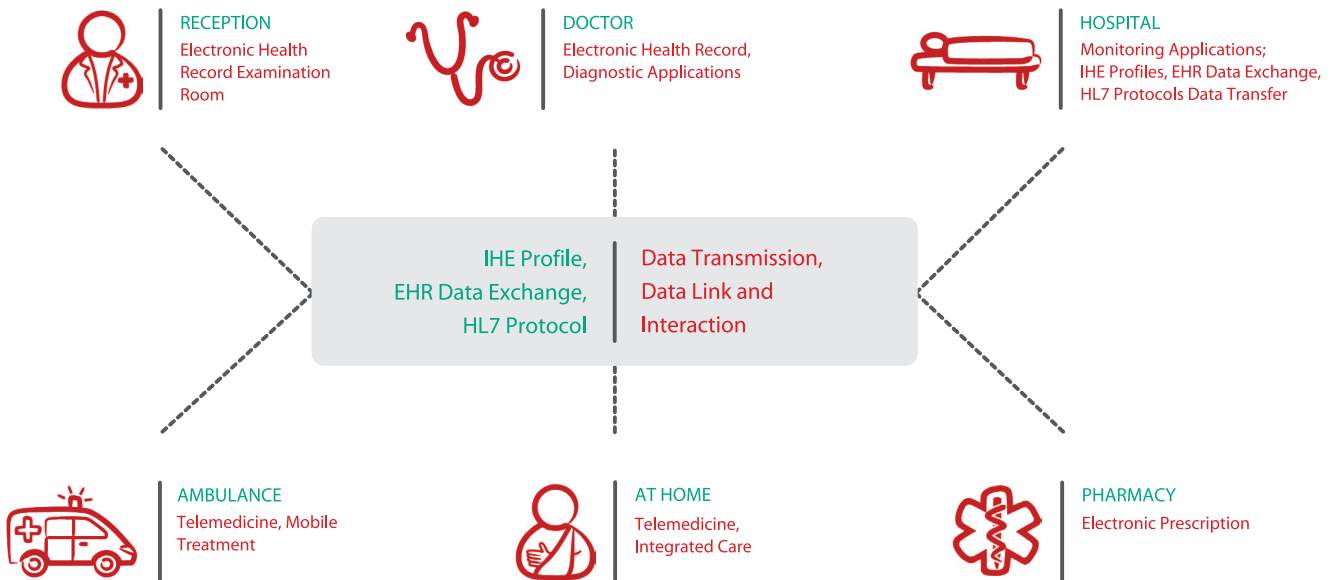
RECEPTION
Electronic Health Record Examination Room

DOCTOR
Electronic Health Record, Diagnostic Applications

HOSPITAL
Monitoring Applications; IHE Profiles, EHR Data Exchange, HL7 Protocols Data Transfer

IHE Profile, EHR Data Exchange, HL7 Protocol

Data Transmission, Data Link and Interaction

AMBULANCE
Telemedicine, Mobile Treatment

AT HOME
Telemedicine, Integrated Care

PHARMACY
Electronic Prescription